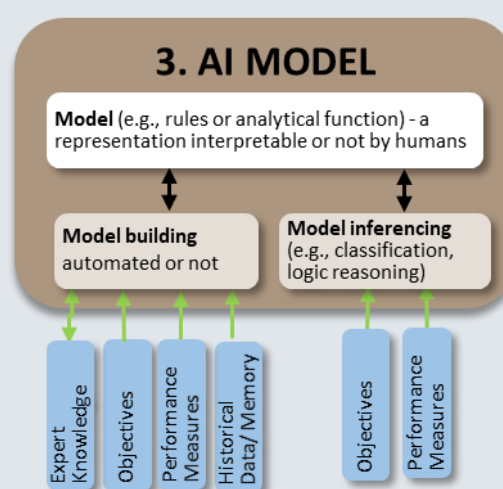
3. AI MODEL

Model (e.g., rules or analytical function) - a representation interpretable or not by humans

Model building automated or not

Model inferencing (e.g., classification, logic reasoning)

Expert Knowledge

Objectives

Performance Measures

Historical Data/ Memory

Objectives

Performance Measures